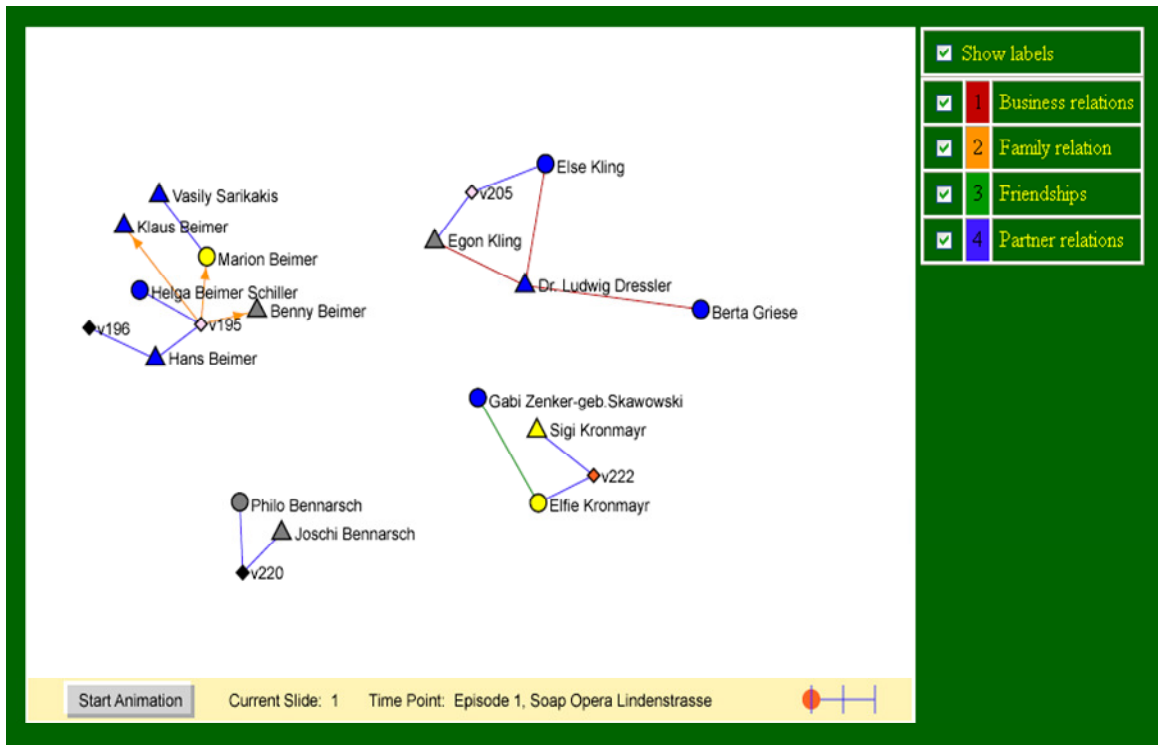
Vasily Sarikakis
Klaus Beimer
Marion Beimer
Helga Beimer Schiller
v196
v195
Benny Beimer
Hans Beimer

v205
Else Kling
Egon Kling
Dr. Ludwig Dressler
Berta Griese

Gabi Zenker-geb.Skawowski
Sigi Kronmayr
v222
Elfie Kronmayr

Philo Bennarsch
Joschi Bennarsch
v220

Show labels

| | | |
|---|---|---|
| ☑ | 1 | Business relations |
| ☑ | 2 | Family relation |
| ☑ | 3 | Friendships |
| ☑ | 4 | Partner relations |

Start Animation Current Slide: 1 Time Point: Episode 1, Soap Opera Lindenstrasse